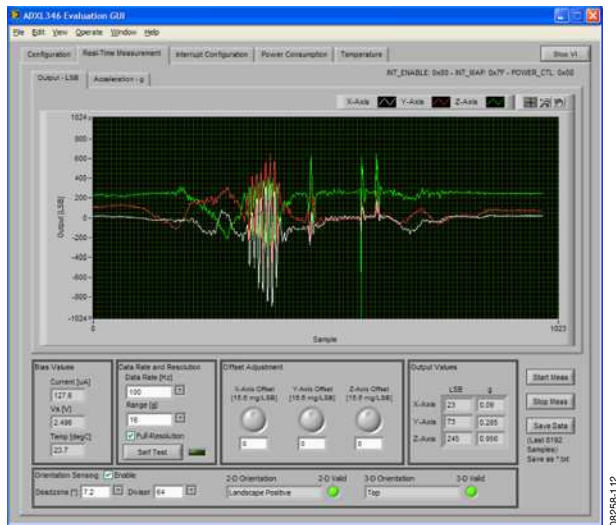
ADXL346 Evaluation GUI

File Edit View Operate Window Help

Configuration | Real-Time Measurement | Interrupt Configuration | Power Consumption | Temperature

Stop VI

INT_ENABLE: 0x00 - INT_MAP: 0x7F - POWER_CTL: 0x08

Output - LSB | Acceleration - g

X-Axis Y-Axis Z-Axis

1024
800
600
400
200
0
-200
-400
-600
-800
-1024

Output [LSB]

0 Sample 1023

Bias Values
Current [uA]
127.6
Vs [V]
2.496
Temp [degC]
23.7

Data Rate and Resolution
Data Rate [Hz]
100
Range [g]
16
Full-Resolution
Self Test

Offset Adjustment
X-Axis Offset [15.6 mg/LSB]
0
Y-Axis Offset [15.6 mg/LSB]
0
Z-Axis Offset [15.6 mg/LSB]
0

Output Values
| | LSB | g |
|---|---|---|
| X-Axis | 23 | 0.09 |
| Y-Axis | 73 | 0.285 |
| Z-Axis | 245 | 0.956 |

Start Meas
Stop Meas
Save Data
(Last 8192 Samples)
Save as *.txt

Orientation Sensing Enable
Deadzone [°] 7.2 Divisor 64
2-D Orientation
Landscape Positive
2-D Valid
3-D Orientation
Top
3-D Valid

08258-112